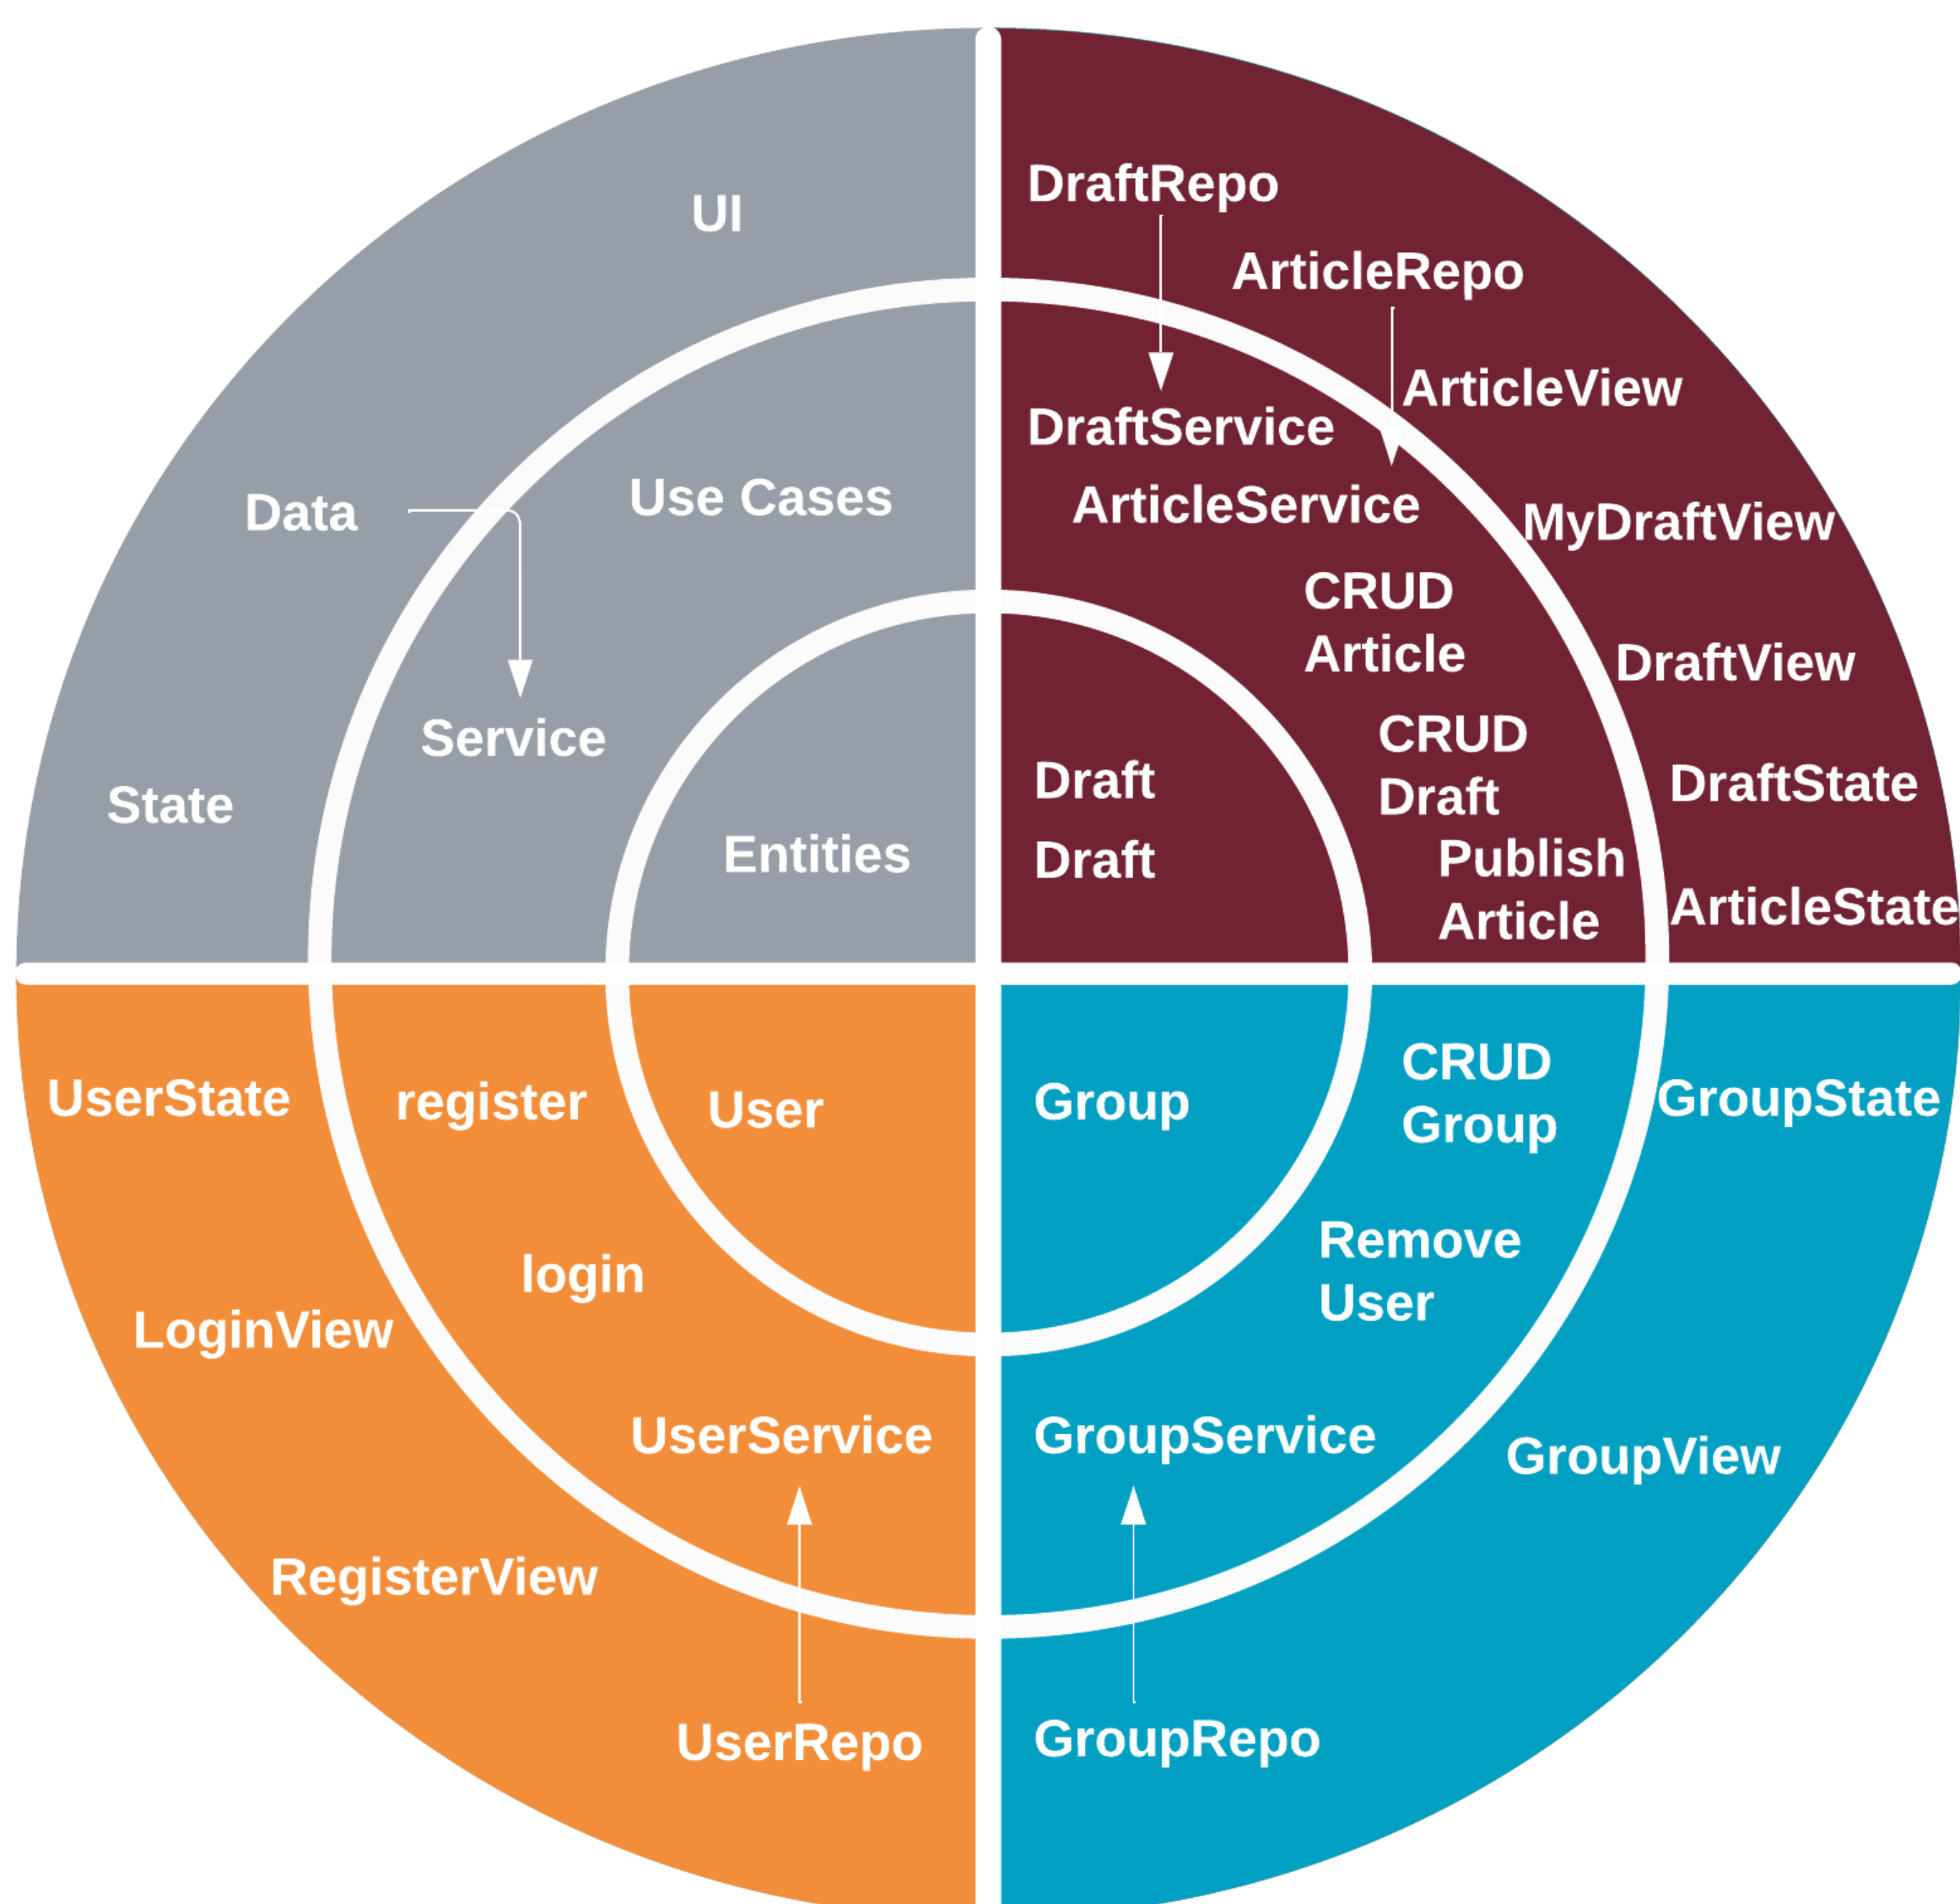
UI

Data

Use Cases

Service

State

Entities

DraftRepo

ArticleRepo

ArticleView

DraftService

ArticleService

MyDraftView

CRUD Article

DraftView

CRUD Draft

Draft

DraftState

Draft

Publish Article

ArticleState

UserState

register

User

Group

CRUD Group

GroupState

login

Remove User

LoginView

UserService

GroupService

GroupView

RegisterView

UserRepo

GroupRepo